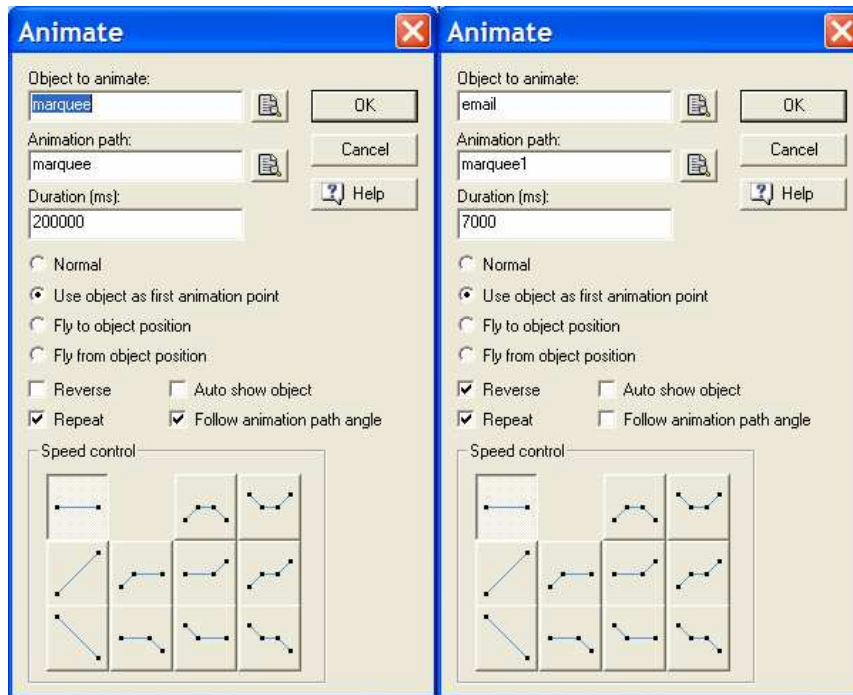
Animate

Object to animate:
marquee
OK
Animation path:
marquee
Cancel
Duration (ms):
200000
Help

Normal
Use object as first animation point
Fly to object position
Fly from object position

Reverse
Auto show object
Repeat
Follow animation path angle

Speed control

Animate

Object to animate:
email
OK
Animation path:
marquee1
Cancel
Duration (ms):
7000
Help

Normal
Use object as first animation point
Fly to object position
Fly from object position

Reverse
Auto show object
Repeat
Follow animation path angle

Speed control